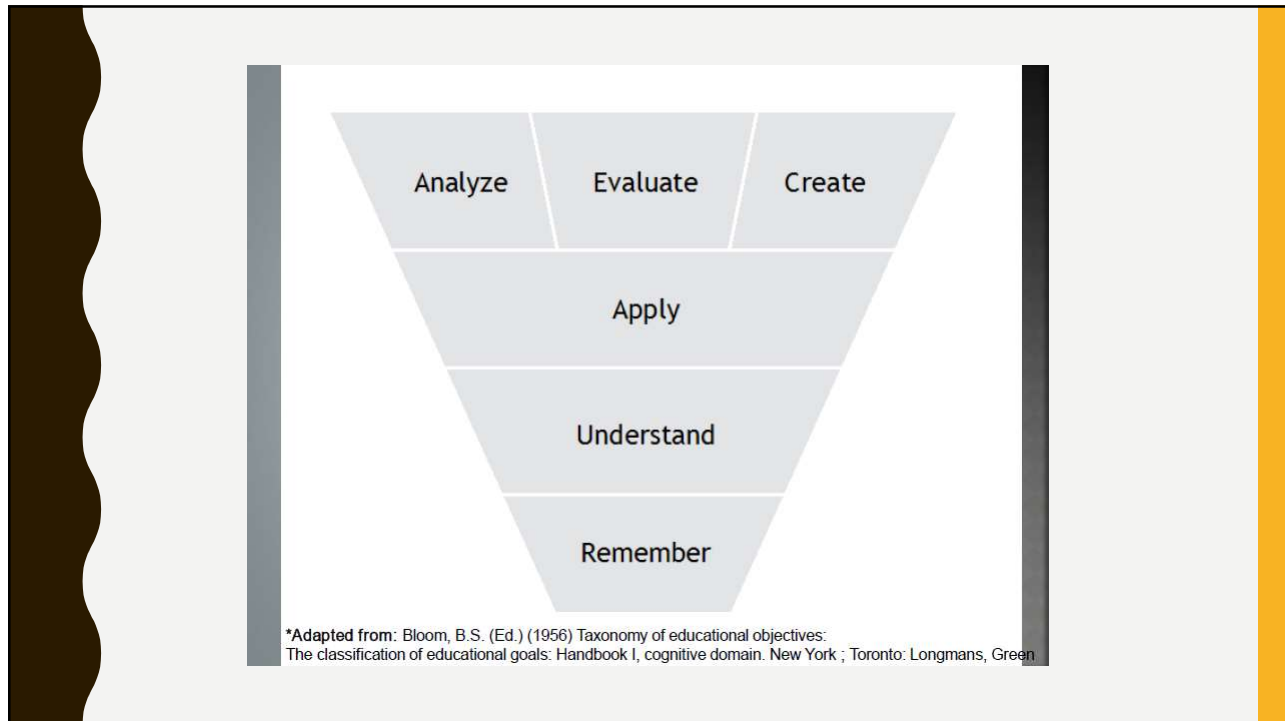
Analyze

Evaluate

Create

Apply

Understand

Remember

*Adapted from: Bloom, B.S. (Ed.) (1956) Taxonomy of educational objectives: The classification of educational goals: Handbook I, cognitive domain. New York ; Toronto: Longmans, Green